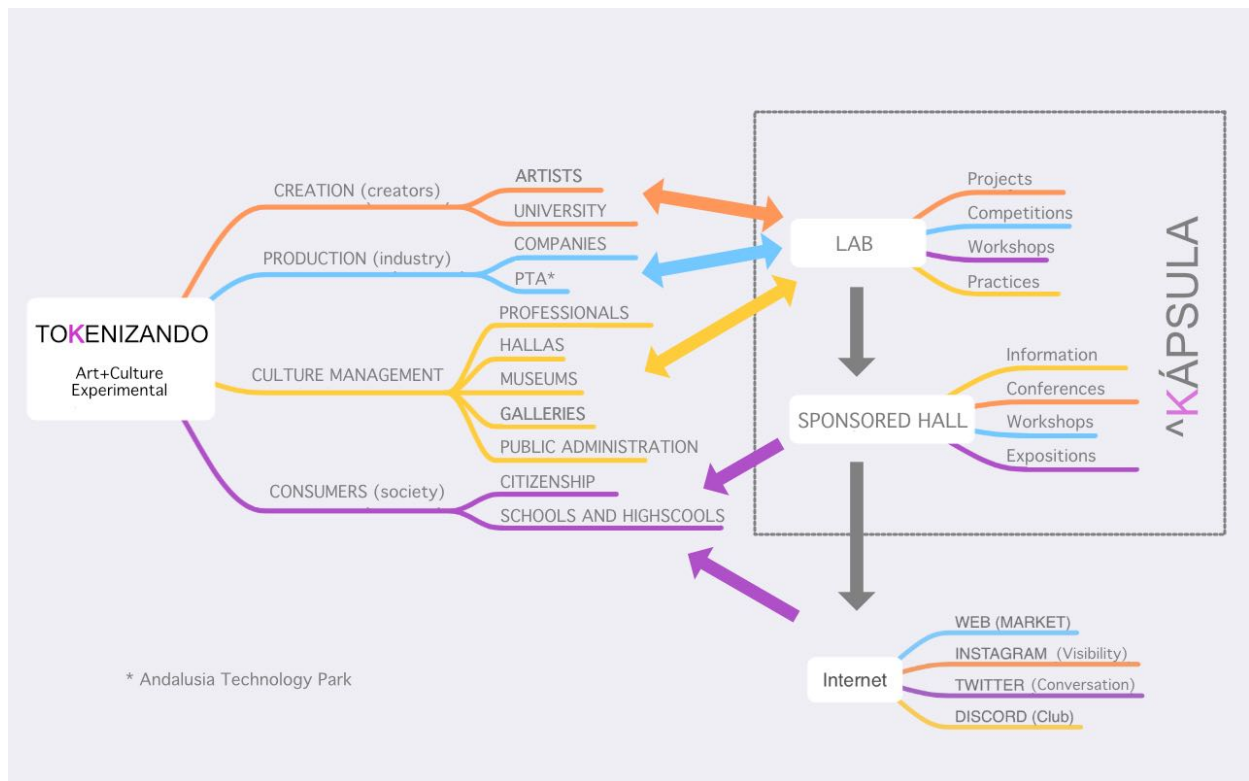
TOKENIZANDO
Art+Culture
Experimental

CREATION (creators)
ARTISTS
UNIVERSITY

PRODUCTION (industry)
COMPANIES
PTA*

CULTURE MANAGEMENT
PROFESSIONALS
HALLAS
MUSEUMS
GALLERIES
PUBLIC ADMINISTRATION

CONSUMERS (society)
CITIZENSHIP
SCHOOLS AND HIGHSCOOLS

LAB
Projects
Competitions
Workshops
Practices

SPONSORED HALL
Information
Conferences
Workshops
Expositions

^KÁPSULA

Internet
WEB (MARKET)
INSTAGRAM (Visibility)
TWITTER (Conversation)
DISCORD (Club)

* Andalusia Technology Park